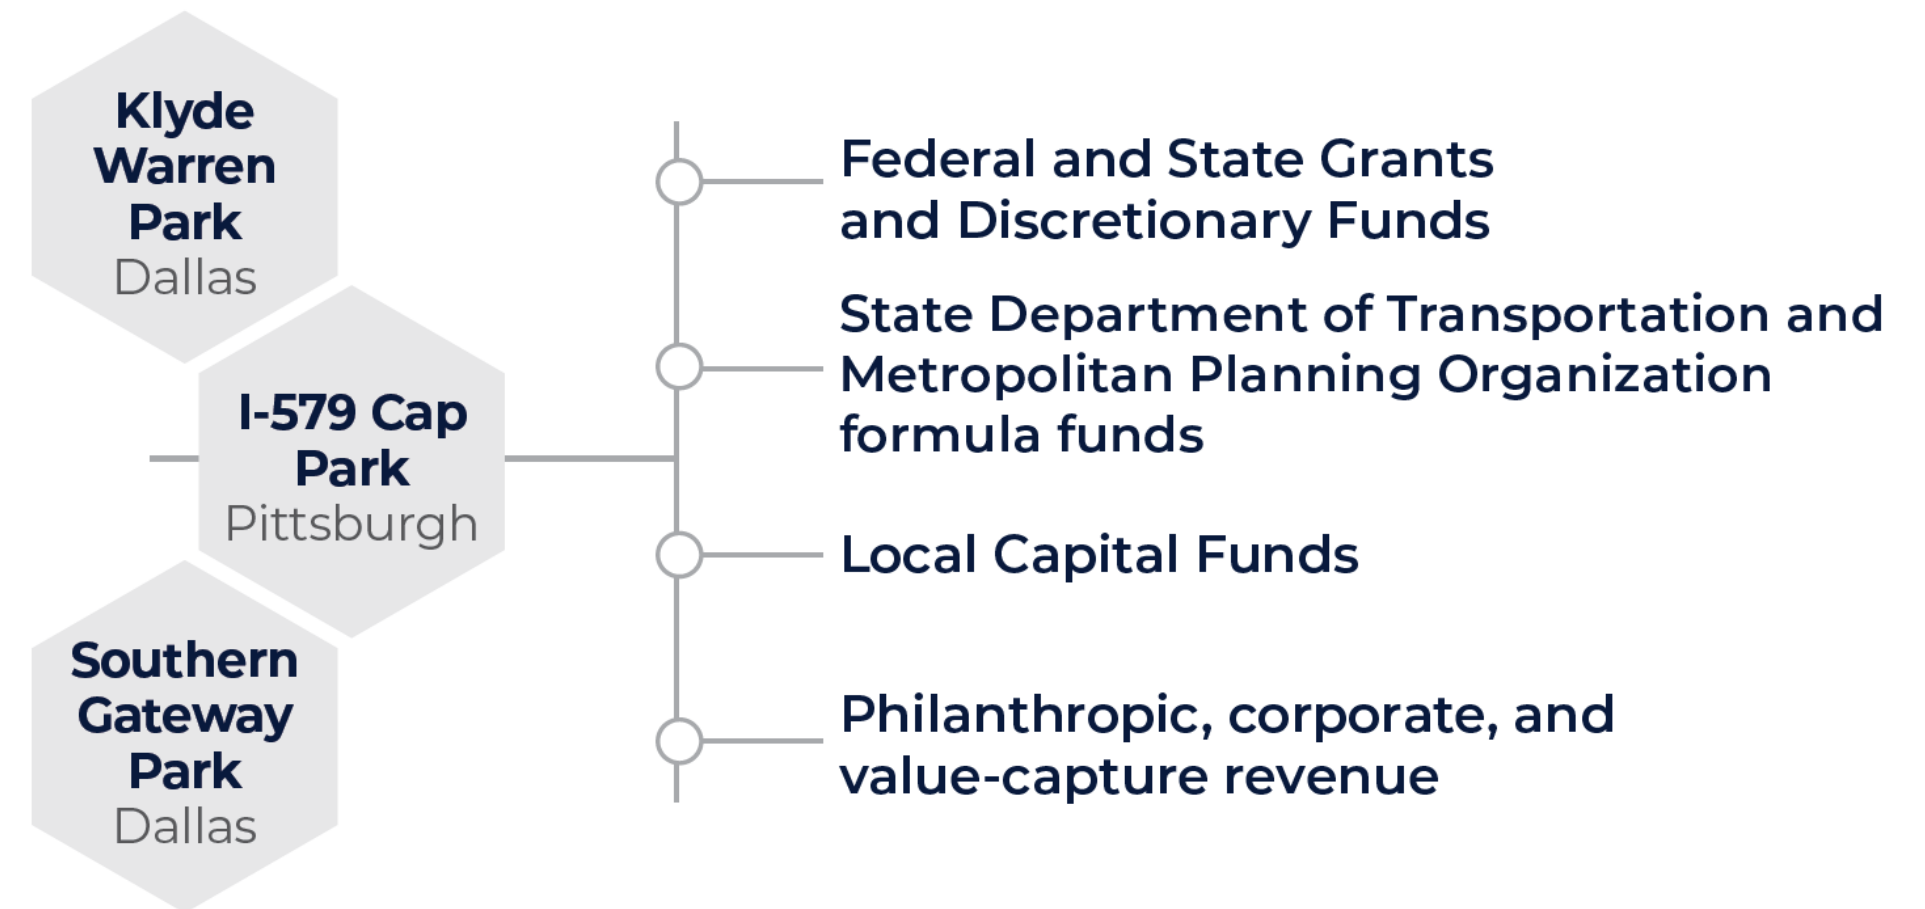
Klyde Warren Park
Dallas

I-579 Cap Park
Pittsburgh

Southern Gateway Park
Dallas

Federal and State Grants and Discretionary Funds

State Department of Transportation and Metropolitan Planning Organization formula funds

Local Capital Funds

Philanthropic, corporate, and value-capture revenue